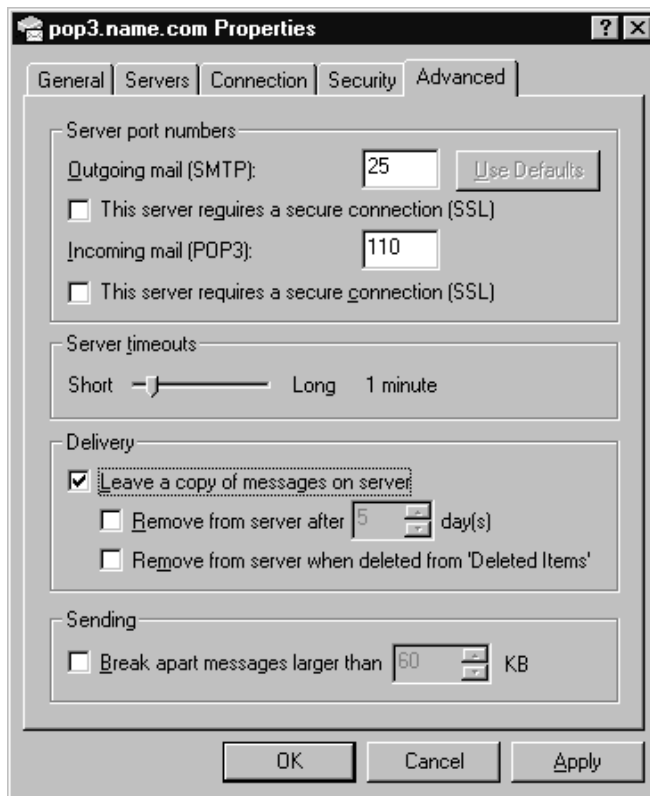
pop3.name.com Properties

? X

General | Servers | Connection | Security | Advanced

Server port numbers

Outgoing mail (SMTP): 25 Use Defaults

This server requires a secure connection (SSL)

Incoming mail (POP3): 110

This server requires a secure connection (SSL)

Server timeouts

Short Long 1 minute

Delivery

Leave a copy of messages on server

Remove from server after 5 day(s)

Remove from server when deleted from 'Deleted Items'

Sending

Break apart messages larger than 60 KB

OK Cancel Apply